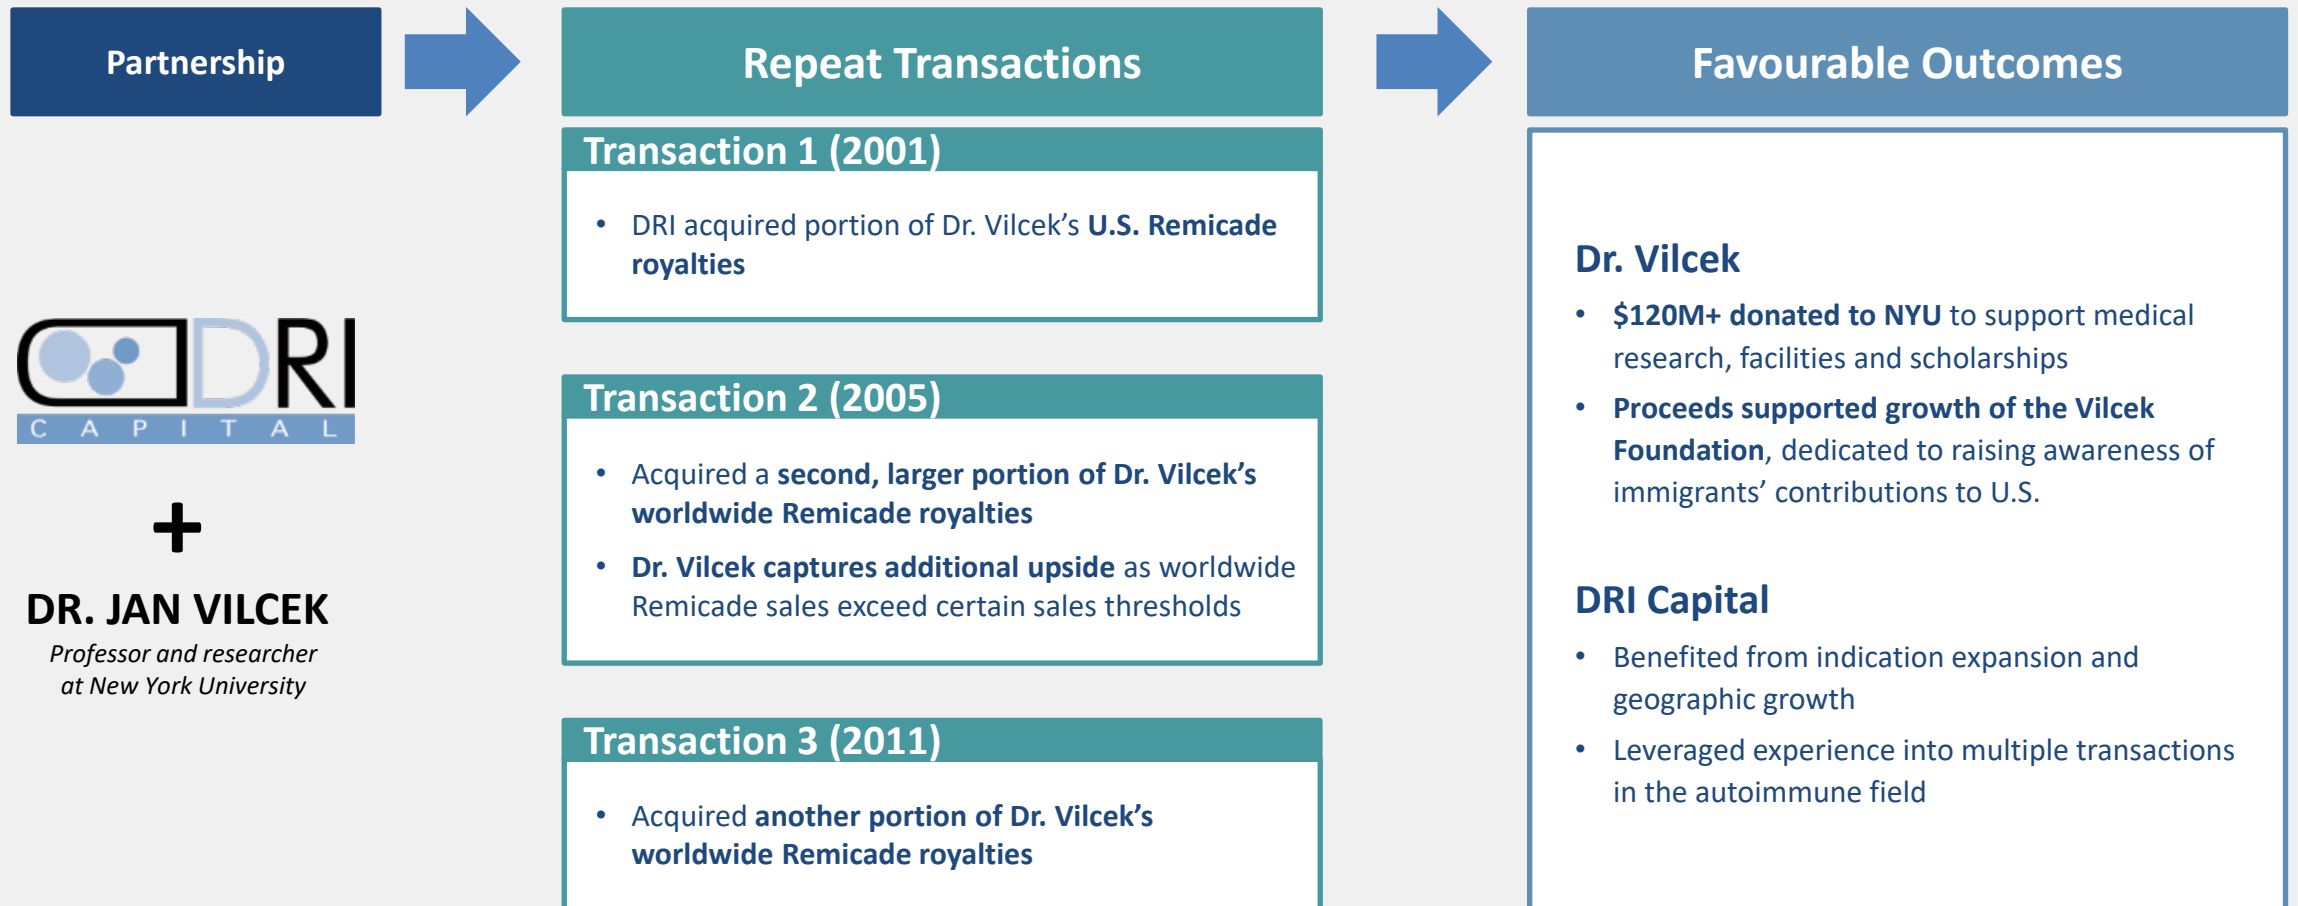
Partnership

DRI
CAPITAL

+

DR. JAN VILCEK
Professor and researcher at New York University

Repeat Transactions

Transaction 1 (2001)

- DRI acquired portion of Dr. Vilcek's U.S. Remicade royalties

Transaction 2 (2005)

- Acquired a second, larger portion of Dr. Vilcek's worldwide Remicade royalties
- Dr. Vilcek captures additional upside as worldwide Remicade sales exceed certain sales thresholds

Transaction 3 (2011)

- Acquired another portion of Dr. Vilcek's worldwide Remicade royalties

Favourable Outcomes

Dr. Vilcek

- \$120M+ donated to NYU to support medical research, facilities and scholarships
- Proceeds supported growth of the Vilcek Foundation, dedicated to raising awareness of immigrants' contributions to U.S.

DRI Capital

- Benefited from indication expansion and geographic growth
- Leveraged experience into multiple transactions in the autoimmune field